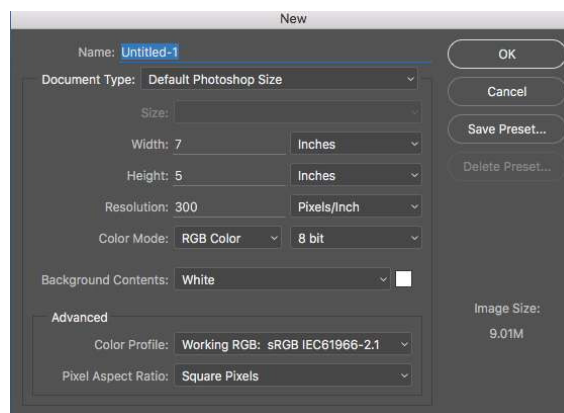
New

Name: Untitled-1

Document Type: Default Photoshop Size

Size:

Width: 7 Inches

Height: 5 Inches

Resolution: 300 Pixels/Inch

Color Mode: RGB Color 8 bit

Background Contents: White

Advanced

Color Profile: Working RGB: sRGB IEC61966-2.1

Pixel Aspect Ratio: Square Pixels

OK

Cancel

Save Preset...

Delete Preset...

Image Size:

9.01M